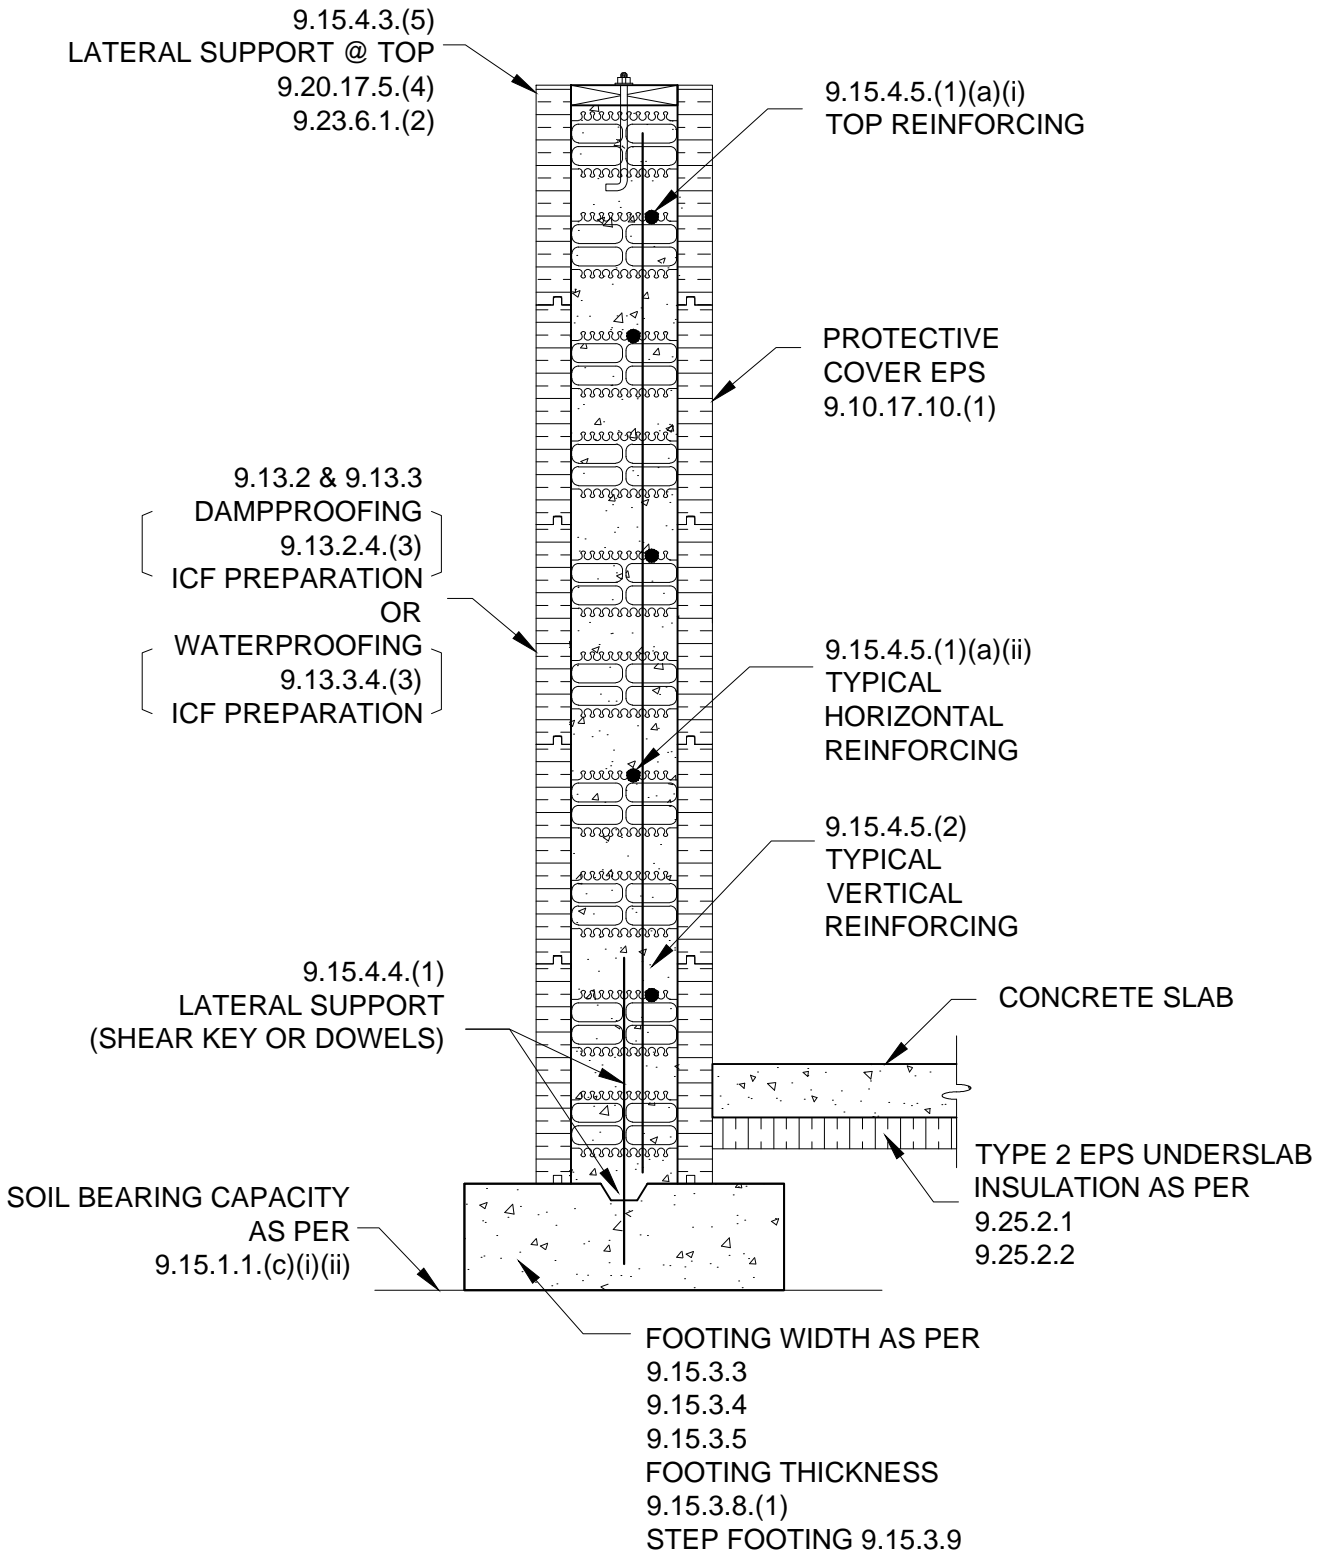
9.15.4.3.(5)
LATERAL SUPPORT @ TOP
9.20.17.5.(4)
9.23.6.1.(2)

9.15.4.5.(1)(a)(i)
TOP REINFORCING

PROTECTIVE
COVER EPS
9.10.17.10.(1)

9.13.2 & 9.13.3
DAMPPROOFING
9.13.2.4.(3)
ICF PREPARATION
OR
WATERPROOFING
9.13.3.4.(3)
ICF PREPARATION

9.15.4.5.(1)(a)(ii)
TYPICAL
HORIZONTAL
REINFORCING

9.15.4.5.(2)
TYPICAL
VERTICAL
REINFORCING

9.15.4.4.(1)
LATERAL SUPPORT
(SHEAR KEY OR DOWELS)

CONCRETE SLAB

TYPE 2 EPS UNDERSLAB
INSULATION AS PER
9.25.2.1
9.25.2.2

SOIL BEARING CAPACITY
AS PER
9.15.1.1.(c)(i)(ii)

FOOTING WIDTH AS PER
9.15.3.3
9.15.3.4
9.15.3.5
FOOTING THICKNESS
9.15.3.8.(1)
STEP FOOTING 9.15.3.9